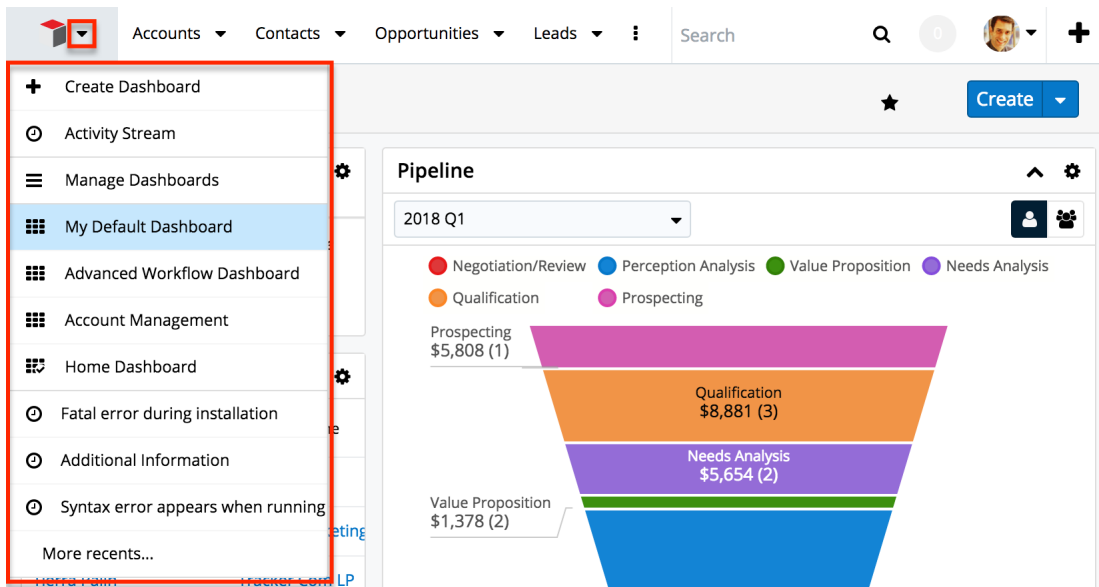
Accounts Contacts Opportunities Leads Search 0

Create Dashboard
Activity Stream
Manage Dashboards
My Default Dashboard
Advanced Workflow Dashboard
Account Management
Home Dashboard
Fatal error during installation
Additional Information
Syntax error appears when running
More recents...

Create

Pipeline

2018 Q1

Negotiation/Review Perception Analysis Value Proposition Needs Analysis Qualification Prospecting

Prospecting $5,808 (1)

Qualification $8,881 (3)

Needs Analysis $5,654 (2)

Value Proposition $1,378 (2)